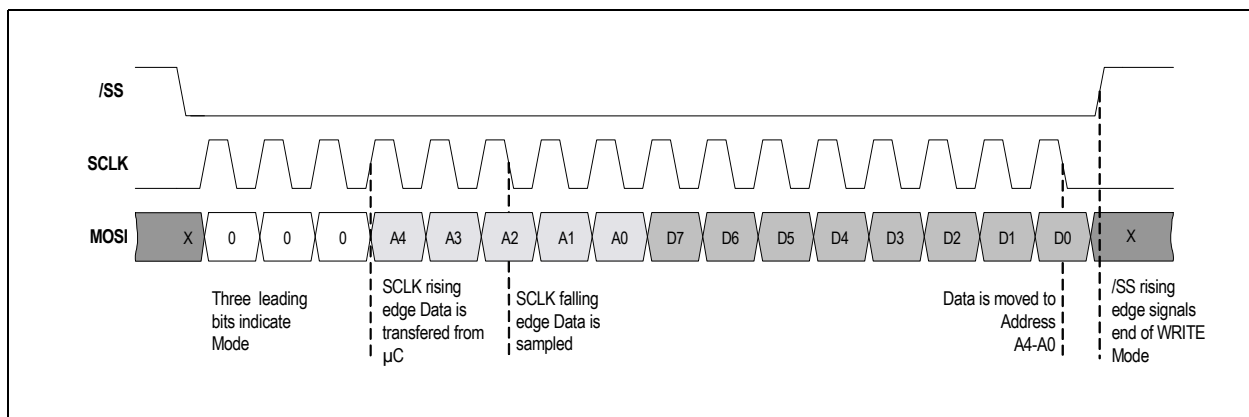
/SS

SCLK

MOSI

X 0 0 0 A4 A3 A2 A1 A0 D7 D6 D5 D4 D3 D2 D1 D0 X

Three leading bits indicate Mode

SCLK rising edge Data is transfered from µC

SCLK falling edge Data is sampled

Data is moved to Address A4-A0

/SS rising edge signals end of WRITE Mode